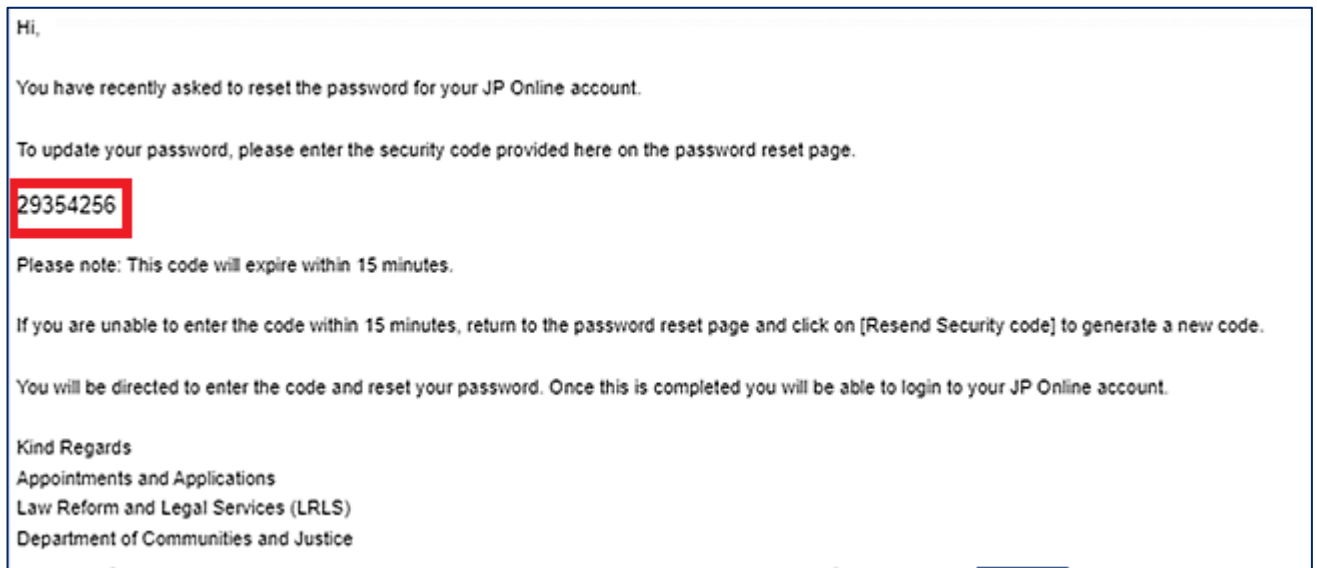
Hi,

You have recently asked to reset the password for your JP Online account.

To update your password, please enter the security code provided here on the password reset page.

29354256

Please note: This code will expire within 15 minutes.

If you are unable to enter the code within 15 minutes, return to the password reset page and click on [Resend Security code] to generate a new code.

You will be directed to enter the code and reset your password. Once this is completed you will be able to login to your JP Online account.

Kind Regards
Appointments and Applications
Law Reform and Legal Services (LRLS)
Department of Communities and Justice